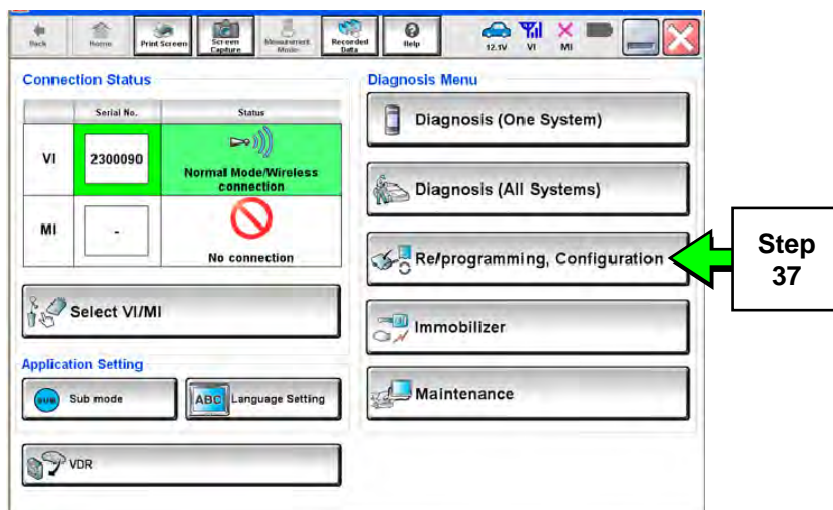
Back Home Print Screen Screen Capture Measurement Mode Recorded Data Help 12.1V VI MI

Connection Status

| | Serial No. | Status |
|---|---|---|
| VI | 2300090 | Normal Mode/Wireless connection |
| MI | - | No connection |

Select VI/MI

Application Setting

SUB Sub mode

ABC Language Setting

VDR

Diagnosis Menu

Diagnosis (One System)

Diagnosis (All Systems)

Re/programming, Configuration

Immobilizer

Maintenance

Step 37